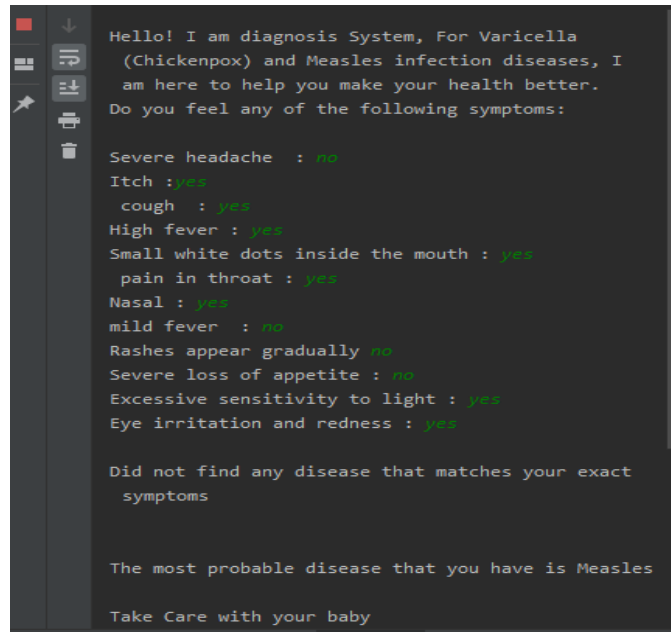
Hello! I am diagnosis System, For Varicella (Chickenpox) and Measles infection diseases, I am here to help you make your health better.
Do you feel any of the following symptoms:

Severe headache : no
Itch :yes
cough : yes
High fever : yes
Small white dots inside the mouth : yes
pain in throat : yes
Nasal : yes
mild fever : no
Rashes appear gradually no
Severe loss of appetite : no
Excessive sensitivity to light : yes
Eye irritation and redness : yes

Did not find any disease that matches your exact symptoms

The most probable disease that you have is Measles

Take Care with your baby